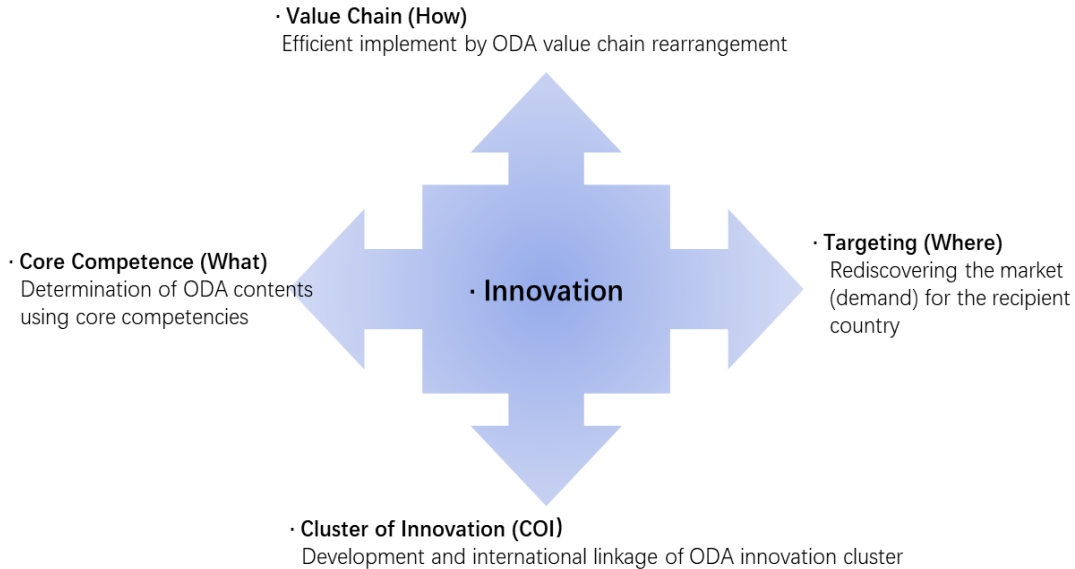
· Value Chain (How)
Efficient implement by ODA value chain rearrangement

· Core Competence (What)
Determination of ODA contents using core competencies

· Innovation

· Targeting (Where)
Rediscovering the market (demand) for the recipient country

· Cluster of Innovation (COI)
Development and international linkage of ODA innovation cluster